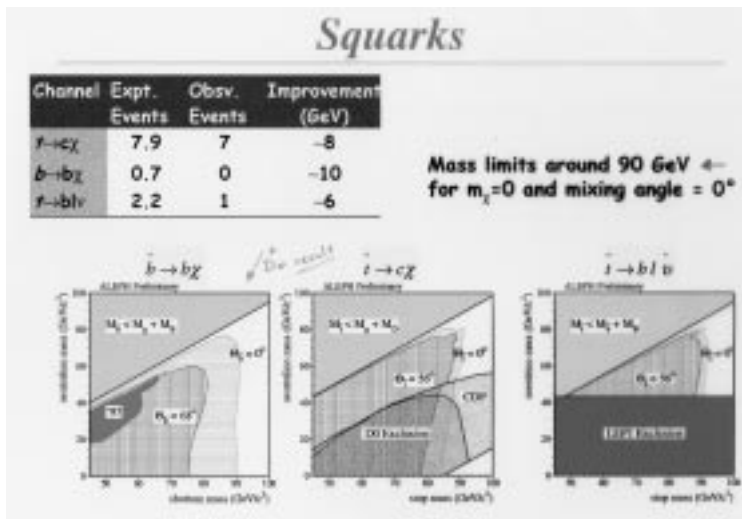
Squarks

| Channel | Expt. Events | Obsv. Events | Improvement (GeV) |
|---|---|---|---|
| $\tilde{t}\to c\chi$ | 7.9 | 7 | -8 |
| $\tilde{b}\to b\chi$ | 0.7 | 0 | -10 |
| $\tilde{t}\to bl\tilde{\nu}$ | 2.2 | 1 | -6 |

Mass limits around 90 GeV for $m_\chi$=0 and mixing angle = 0°

$\tilde{b}\to b\chi$

D0 result

$\tilde{t}\to c\chi$

$\tilde{t}\to b\,l\,\tilde{\nu}$

ALEPH Preliminary

$M_{\tilde{b}} < M_b + M_\chi$

$\Theta_{\tilde{b}}=0°$

D0

$\Theta_{\tilde{b}}=68°$

sbottom mass (GeV/c²)

neutralino mass (GeV/c²)

ALEPH Preliminary

$M_{\tilde{t}} < M_c + M_\chi$

$\Theta_{\tilde{t}}=0°$

$\Theta_{\tilde{t}}=56°$

CDF

D0 Exclusion

stop mass (GeV/c²)

neutralino mass (GeV/c²)

ALEPH Preliminary

$M_{\tilde{t}} < M_b + M_{\tilde{\nu}}$

$\Theta_{\tilde{t}}=56°$

LEP1 Exclusion

stop mass (GeV/c²)

sneutrino mass (GeV/c²)